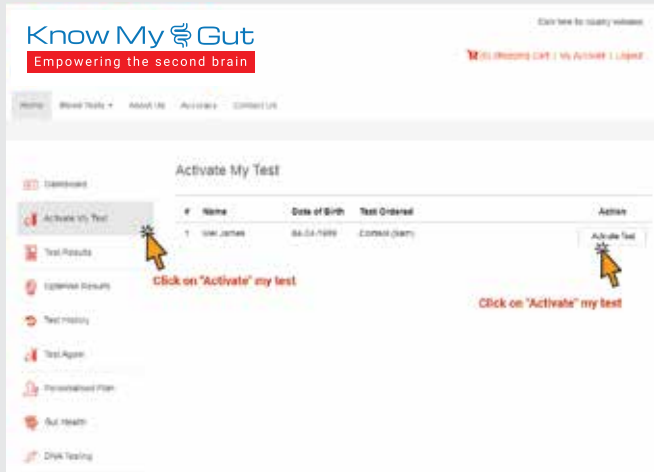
Know My Gut
Empowering the second brain

Click here for country websites

(0) Shopping Cart | My Account | Logout

Home Blood Tests ▾ About Us Accuracy Contact Us

Dashboard

Activate My Test

Test Results

Optimize Results

Test History

Test Again

Personalised Plan

Gut Health

DNA Testing

Activate My Test

| # | Name | Date of Birth | Test Ordered | Action |
|---|---|---|---|---|
| 1 | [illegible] James | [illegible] | Cortisol ([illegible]) | Activate Test |

Click on "Activate" my test

Click on "Activate" my test